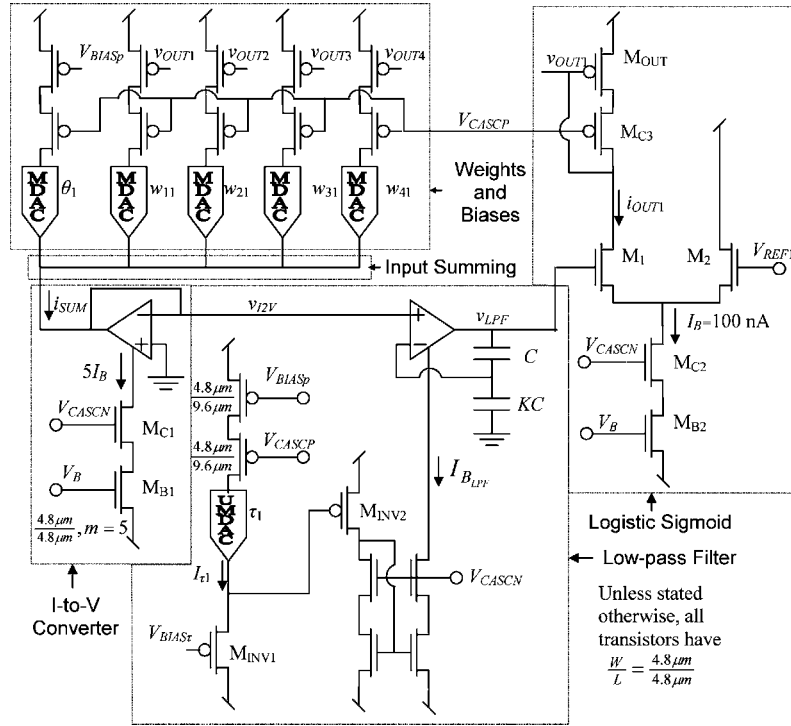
$V_{BIASp}$ $v_{OUT1}$ $v_{OUT2}$ $v_{OUT3}$ $v_{OUT4}$

MDAC $\theta_1$ MDAC $w_{11}$ MDAC $w_{21}$ MDAC $w_{31}$ MDAC $w_{41}$

Weights and Biases

$V_{CASCP}$

$v_{OUT1}$ $M_{OUT}$

$M_{C3}$

$i_{OUT1}$

$M_1$ $M_2$ $V_{REF1}$

Input Summing

$i_{SUM}$

$v_{I2V}$

$v_{LPF}$

$I_B$=100 nA

$5I_B$

$C$

$KC$

$V_{CASCN}$ $M_{C2}$

$V_B$ $M_{B2}$

$V_{CASCN}$ $M_{C1}$

$V_B$ $M_{B1}$

$\frac{4.8\mu m}{4.8\mu m}, m = 5$

$\frac{4.8\mu m}{9.6\mu m}$ $V_{BIASp}$

$\frac{4.8\mu m}{9.6\mu m}$ $V_{CASCP}$

UDAC $\tau_1$

$I_{B_{LPF}}$

$M_{INV2}$

$V_{CASCN}$

$I_{\tau1}$

$V_{BIAS\tau}$ $M_{INV1}$

Logistic Sigmoid

Low-pass Filter

I-to-V Converter

Unless stated otherwise, all transistors have $\frac{W}{L} = \frac{4.8\mu m}{4.8\mu m}$